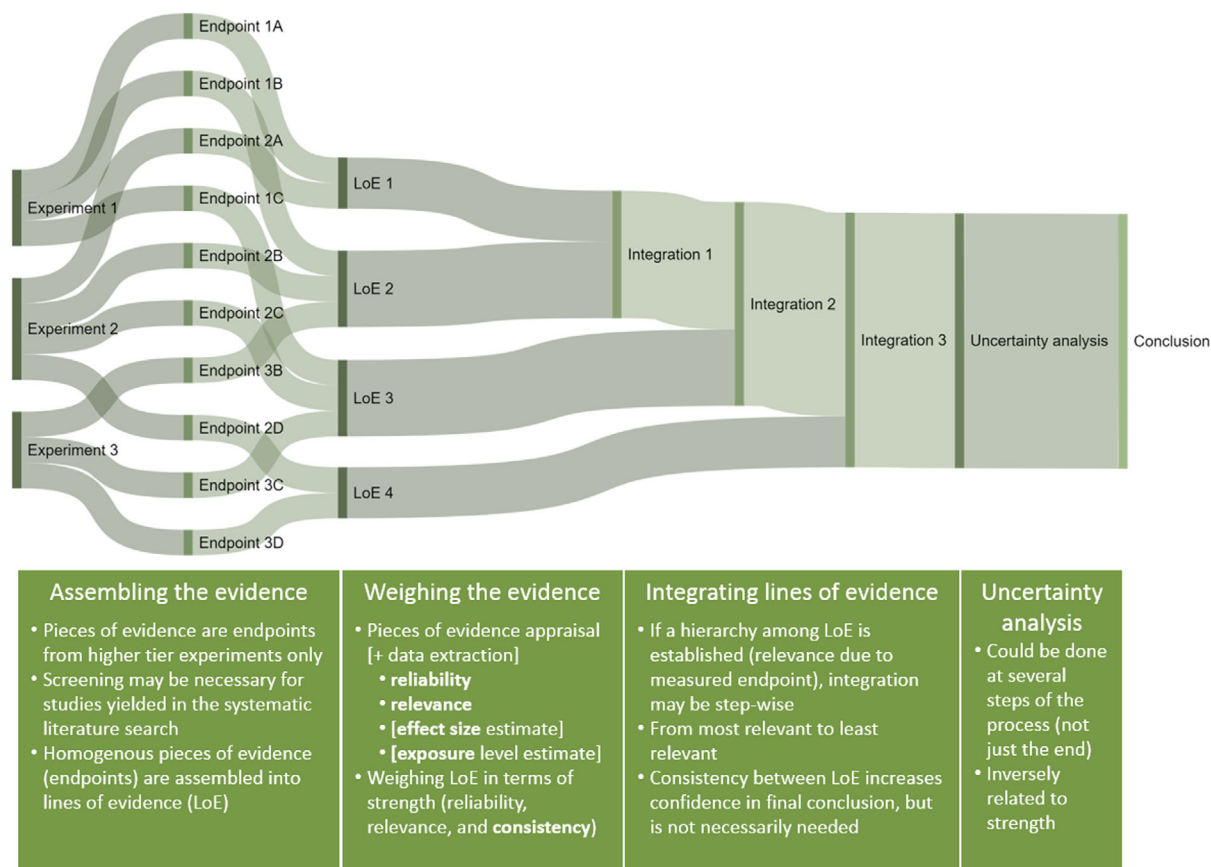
Endpoint 1A
Endpoint 1B
Endpoint 2A
Endpoint 1C
Endpoint 2B
Endpoint 2C
Endpoint 3B
Endpoint 2D
Endpoint 3C
Endpoint 3D

Experiment 1
Experiment 2
Experiment 3

LoE 1
LoE 2
LoE 3
LoE 4

Integration 1
Integration 2
Integration 3
Uncertainty analysis
Conclusion

Assembling the evidence
• Pieces of evidence are endpoints from higher tier experiments only
• Screening may be necessary for studies yielded in the systematic literature search
• Homogenous pieces of evidence (endpoints) are assembled into lines of evidence (LoE)

Weighing the evidence
• Pieces of evidence appraisal [+ data extraction]
• **reliability**
• **relevance**
• **[effect size** estimate]
• **[exposure** level estimate]
• Weighing LoE in terms of strength (reliability, relevance, and **consistency**)

Integrating lines of evidence
• If a hierarchy among LoE is established (relevance due to measured endpoint), integration may be step-wise
• From most relevant to least relevant
• Consistency between LoE increases confidence in final conclusion, but is not necessarily needed

Uncertainty analysis
• Could be done at several steps of the process (not just the end)
• Inversely related to strength